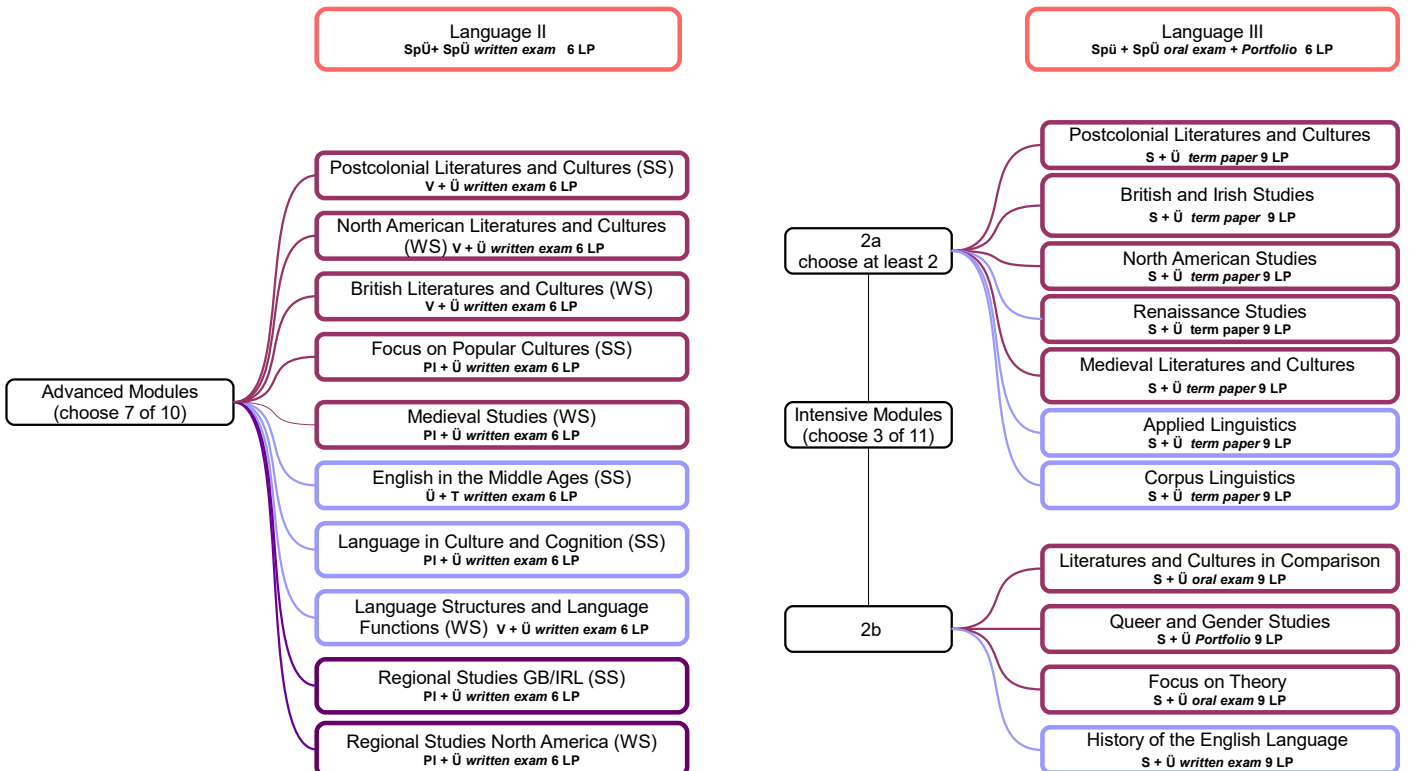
Language II
SpÜ+ SpÜ *written exam* 6 LP

Language III
Spü + SpÜ *oral exam + Portfolio* 6 LP

Advanced Modules
(choose 7 of 10)

Postcolonial Literatures and Cultures (SS)
V + Ü *written exam* 6 LP

North American Literatures and Cultures (WS) V + Ü *written exam* 6 LP

British Literatures and Cultures (WS)
V + Ü *written exam* 6 LP

Focus on Popular Cultures (SS)
PI + Ü *written exam* 6 LP

Medieval Studies (WS)
PI + Ü *written exam* 6 LP

English in the Middle Ages (SS)
Ü + T *written exam* 6 LP

Language in Culture and Cognition (SS)
PI + Ü *written exam* 6 LP

Language Structures and Language Functions (WS) V + Ü *written exam* 6 LP

Regional Studies GB/IRL (SS)
PI + Ü *written exam* 6 LP

Regional Studies North America (WS)
PI + Ü *written exam* 6 LP

2a
choose at least 2

Intensive Modules
(choose 3 of 11)

2b

Postcolonial Literatures and Cultures
S + Ü *term paper* 9 LP

British and Irish Studies
S + Ü *term paper* 9 LP

North American Studies
S + Ü *term paper* 9 LP

Renaissance Studies
S + Ü term paper 9 LP

Medieval Literatures and Cultures
S + Ü *term paper* 9 LP

Applied Linguistics
S + Ü *term paper* 9 LP

Corpus Linguistics
S + Ü *term paper* 9 LP

Literatures and Cultures in Comparison
S + Ü *oral exam* 9 LP

Queer and Gender Studies
S + Ü *Portfolio* 9 LP

Focus on Theory
S + Ü *oral exam* 9 LP

History of the English Language
S + Ü *written exam* 9 LP